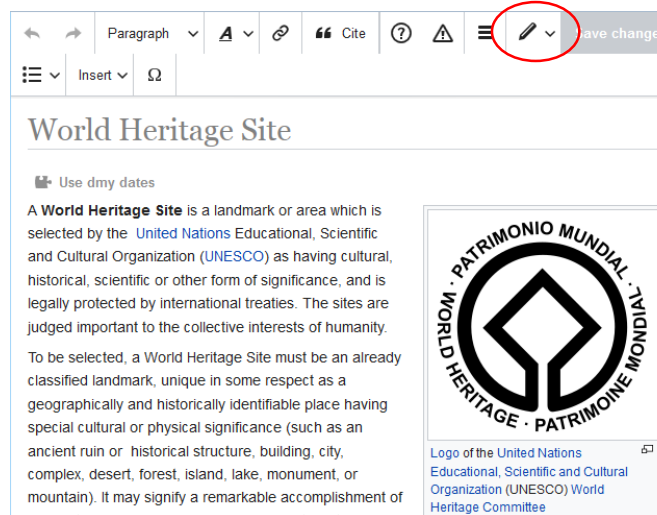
Paragraph Cite Save change
Insert Ω

World Heritage Site

Use dmy dates

A **World Heritage Site** is a landmark or area which is selected by the United Nations Educational, Scientific and Cultural Organization (UNESCO) as having cultural, historical, scientific or other form of significance, and is legally protected by international treaties. The sites are judged important to the collective interests of humanity.

To be selected, a World Heritage Site must be an already classified landmark, unique in some respect as a geographically and historically identifiable place having special cultural or physical significance (such as an ancient ruin or historical structure, building, city, complex, desert, forest, island, lake, monument, or mountain). It may signify a remarkable accomplishment of

PATRIMONIO MUNDIAL • WORLD HERITAGE • PATRIMOINE MONDIAL

Logo of the United Nations Educational, Scientific and Cultural Organization (UNESCO) World Heritage Committee